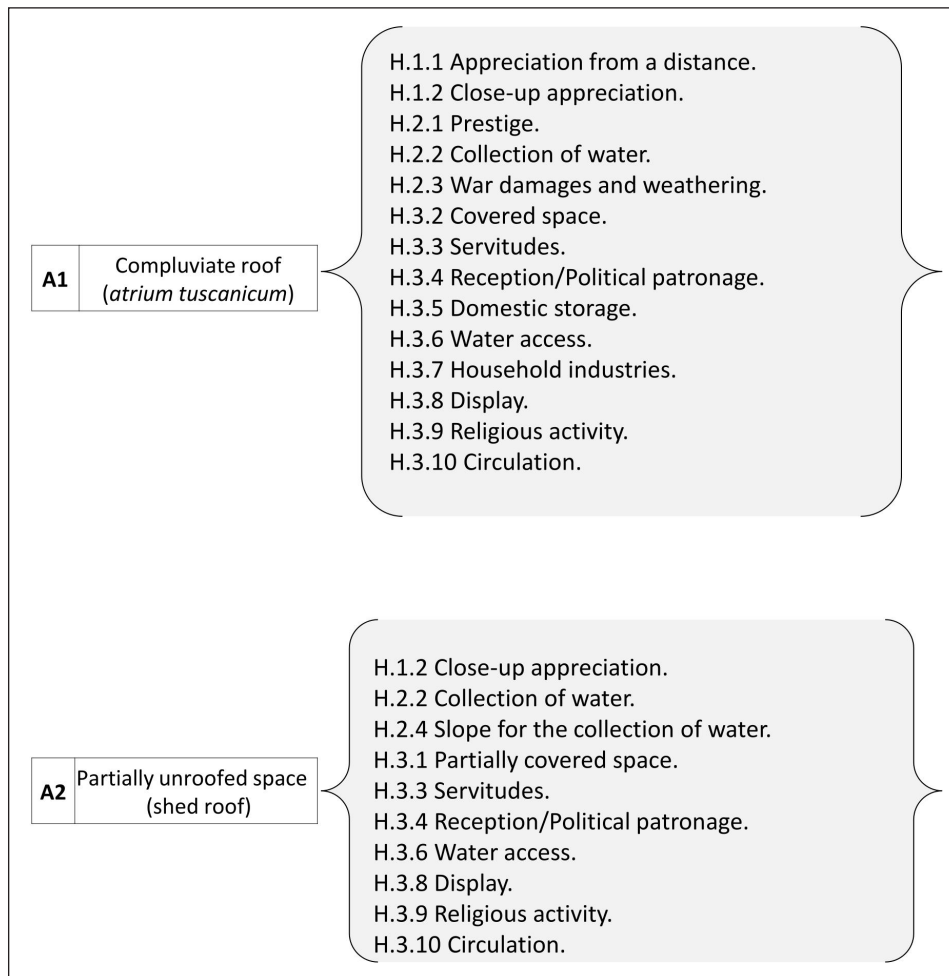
| A1 | Compluviate roof (*atrium tuscanicum*) |
|---|---|

H.1.1 Appreciation from a distance.
H.1.2 Close-up appreciation.
H.2.1 Prestige.
H.2.2 Collection of water.
H.2.3 War damages and weathering.
H.3.2 Covered space.
H.3.3 Servitudes.
H.3.4 Reception/Political patronage.
H.3.5 Domestic storage.
H.3.6 Water access.
H.3.7 Household industries.
H.3.8 Display.
H.3.9 Religious activity.
H.3.10 Circulation.

| A2 | Partially unroofed space (shed roof) |
|---|---|

H.1.2 Close-up appreciation.
H.2.2 Collection of water.
H.2.4 Slope for the collection of water.
H.3.1 Partially covered space.
H.3.3 Servitudes.
H.3.4 Reception/Political patronage.
H.3.6 Water access.
H.3.8 Display.
H.3.9 Religious activity.
H.3.10 Circulation.